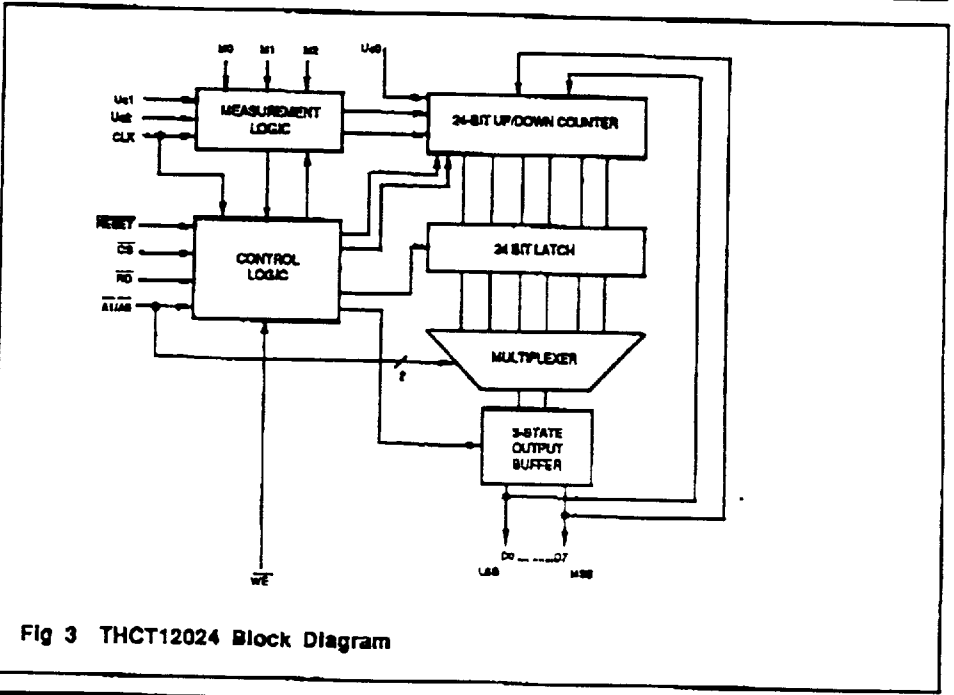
M0 M1 M2

Uc0

Uc1

Uc2

CLK

MEASUREMENT LOGIC

24-BIT UP/DOWN COUNTER

$\overline{RESET}$

$\overline{CS}$

$\overline{RD}$

$\overline{A1/A0}$

CONTROL LOGIC

24 BIT LATCH

MULTIPLEXER

2

3-STATE OUTPUT BUFFER

$\overline{WE}$

D0 ........D7

LSB

MSB

Fig 3 THCT12024 Block Diagram